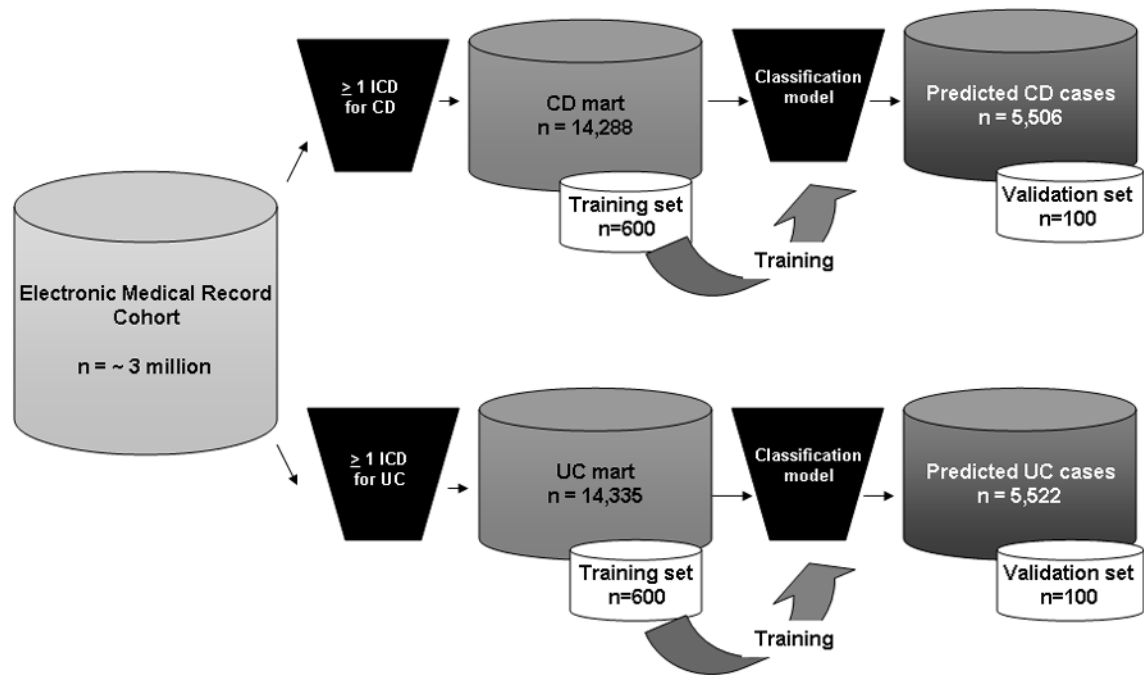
Electronic Medical Record Cohort

n = ~ 3 million

$\geq$ 1 ICD for CD

CD mart
n = 14,288

Training set
n=600

Classification model

Training

Predicted CD cases
n = 5,506

Validation set
n=100

$\geq$ 1 ICD for UC

UC mart
n = 14,335

Training set
n=600

Classification model

Training

Predicted UC cases
n = 5,522

Validation set
n=100